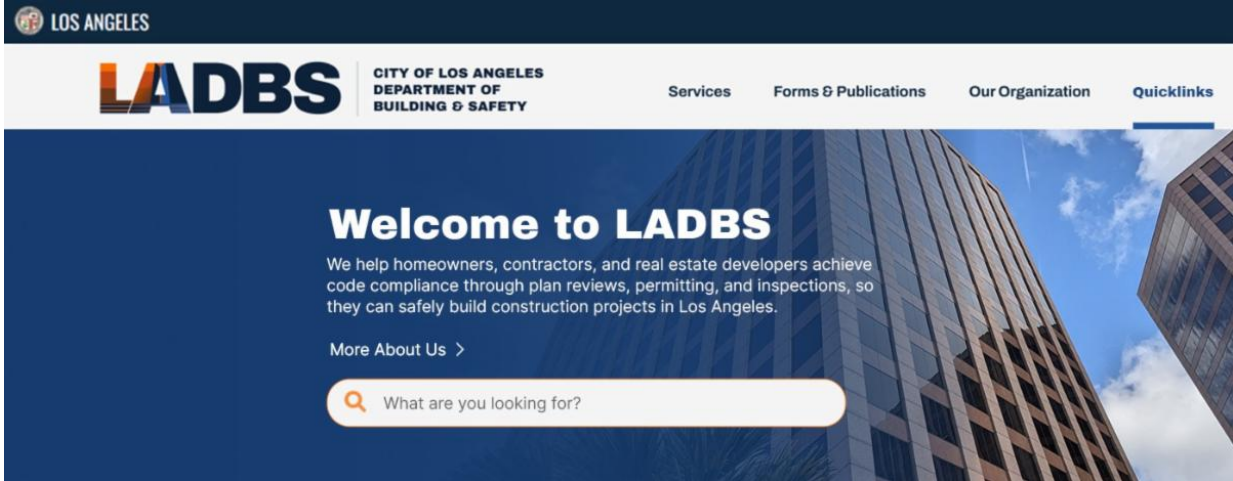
LOS ANGELES

LADBS CITY OF LOS ANGELES DEPARTMENT OF BUILDING & SAFETY

Services Forms & Publications Our Organization Quicklinks

Welcome to LADBS

We help homeowners, contractors, and real estate developers achieve code compliance through plan reviews, permitting, and inspections, so they can safely build construction projects in Los Angeles.

More About Us >

What are you looking for?